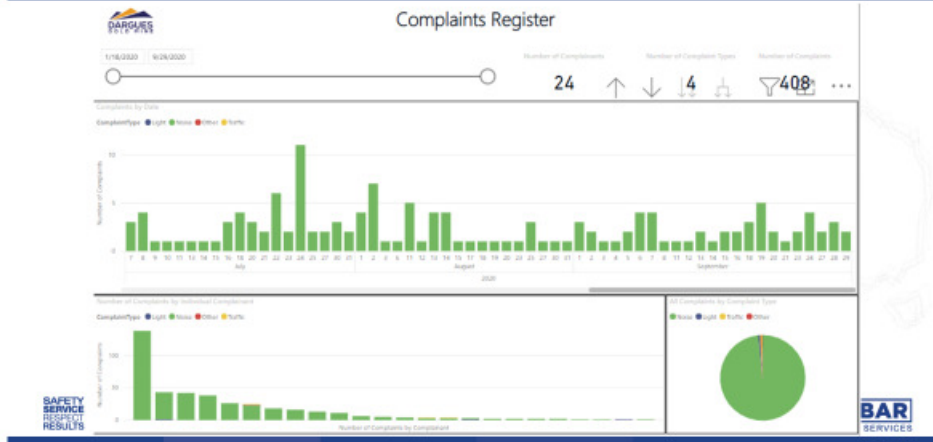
DARGUES GOLD MINE

Complaints Register

1/18/2020 9/28/2020

Number of Complainants
24

Number of Complaint Types
4

Number of Complaints
408

...

Complaints by Date

ComplaintType ● Light ● Noise ● Other ● Traffic

Number of Complaints

10
5
0

7 8 9 10 11 12 13 14 15 16 17 18 22 23 24 25 27 30 31 1 2 3 6 7 11 12 13 14 17 18 19 20 21 24 25 26 27 28 31 1 2 3 4 5 6 7 8 9 10 11 14 15 16 17 18 19 20 21 22 23 24 25 28 29
July August September
2020

Number of Complaints by Individual Complainant

ComplaintType ● Light ● Noise ● Other ● Traffic

Number of Complaints

100
50
0

Number of Complaints by Complainant

All Complaints by Complaint Type

● Noise ● Light ● Traffic ● Other

SAFETY SERVICE RESPECT RESULTS

BAR SERVICES